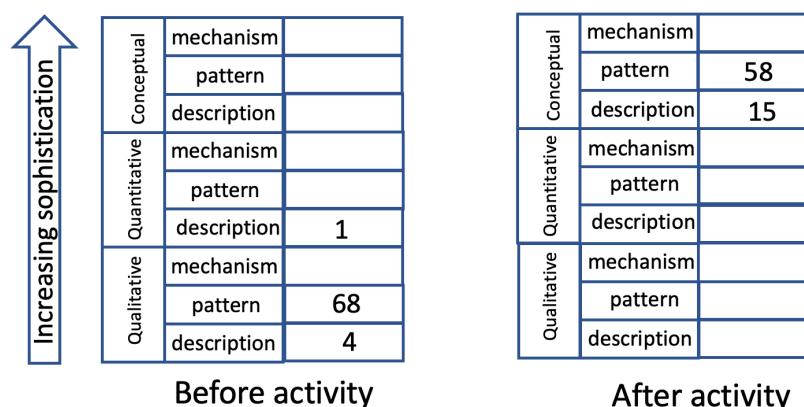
Increasing sophistication

| | | |
|---|---|---|
| Conceptual | mechanism | |
| | pattern | |
| | description | |
| Quantitative | mechanism | |
| | pattern | |
| | description | 1 |
| Qualitative | mechanism | |
| | pattern | 68 |
| | description | 4 |

Before activity

| | | |
|---|---|---|
| Conceptual | mechanism | |
| | pattern | 58 |
| | description | 15 |
| Quantitative | mechanism | |
| | pattern | |
| | description | |
| Qualitative | mechanism | |
| | pattern | |
| | description | |

After activity